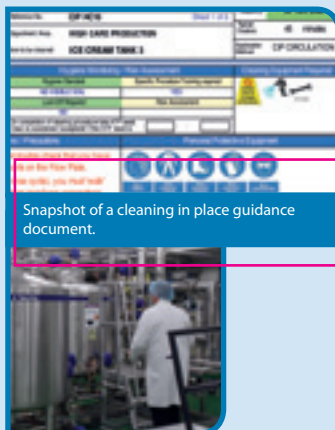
Reference No. CIP/ICT/3 Sheet 1 of 4
Department/Area HIGH CARE PRODUCTION
Item to be cleaned ICE CREAM TANK 3
CIP CIRCULATION
Hygiene Monitoring / Risk Assessment
Cleaning Equipment Required
Personal Protective Equipment
Snapshot of a cleaning in place guidance document.